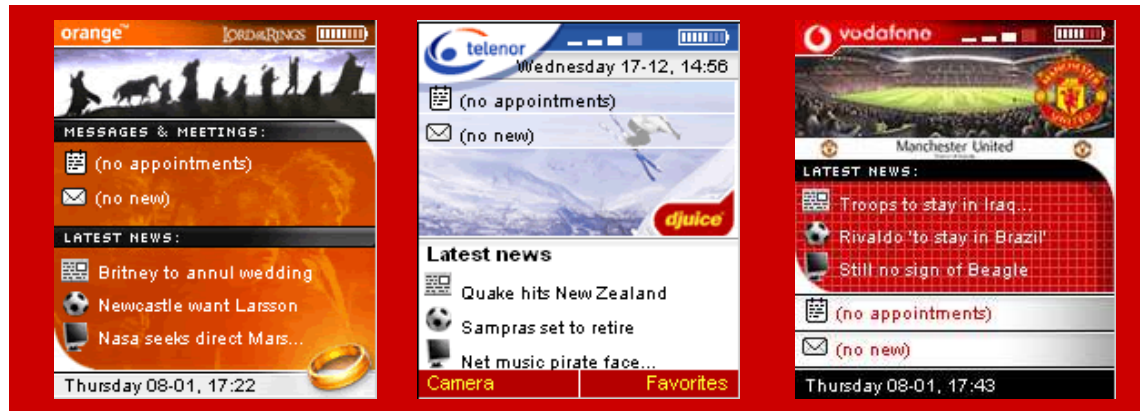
orange™ LORD OF THE RINGS

MESSAGES & MEETINGS:

(no appointments)

(no new)

LATEST NEWS:

Britney to annul wedding

Newcastle want Larsson

Nasa seeks direct Mars...

Thursday 08-01, 17:22

telenor

Wednesday 17-12, 14:56

(no appointments)

(no new)

djuice

Latest news

Quake hits New Zealand

Sampras set to retire

Net music pirate face...

Camera

Favorites

vodafone

Manchester United

LATEST NEWS:

Troops to stay in Iraq...

Rivaldo 'to stay in Brazil'

Still no sign of Beagle

(no appointments)

(no new)

Thursday 08-01, 17:43